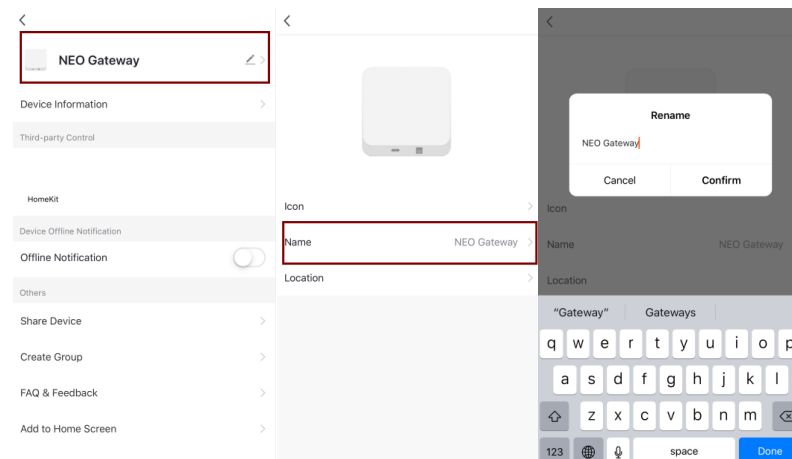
<

NEO Gateway

Device Information

Third-party Control

HomeKit

Device Offline Notification

Offline Notification

Others

Share Device

Create Group

FAQ & Feedback

Add to Home Screen

<

Icon

Name NEO Gateway

Location

<

Rename

NEO Gateway

Cancel Confirm

Icon

Name NEO Gateway

Location

"Gateway" Gateways

q w e r t y u i o p

a s d f g h j k l

z x c v b n m

123 space Done